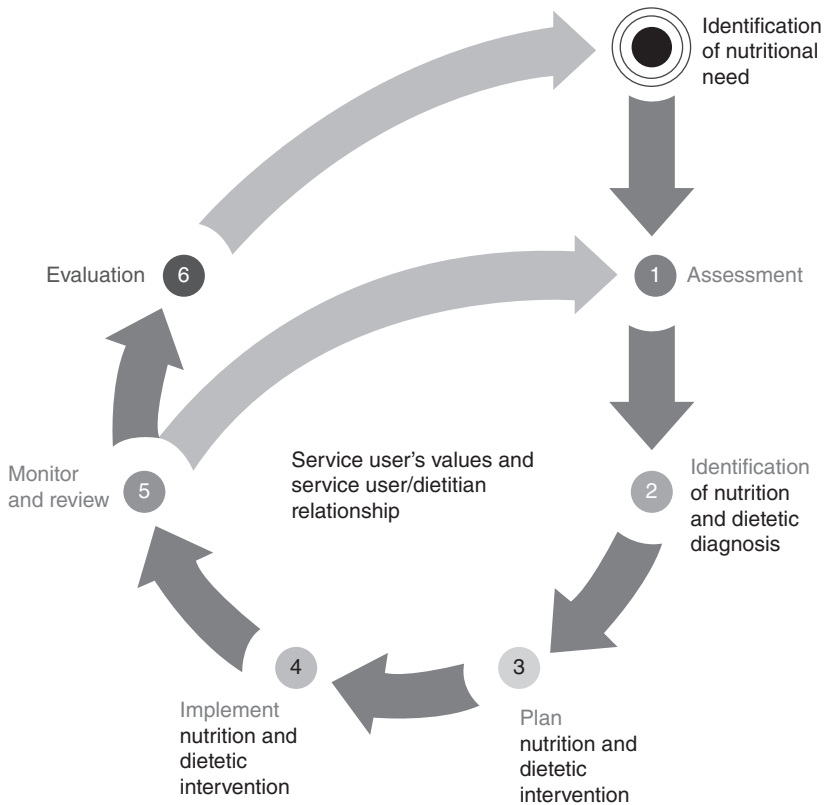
Identification of nutritional need

1 Assessment

2 Identification of nutrition and dietetic diagnosis

3 Plan nutrition and dietetic intervention

4 Implement nutrition and dietetic intervention

5 Monitor and review

6 Evaluation

Service user's values and service user/dietitian relationship